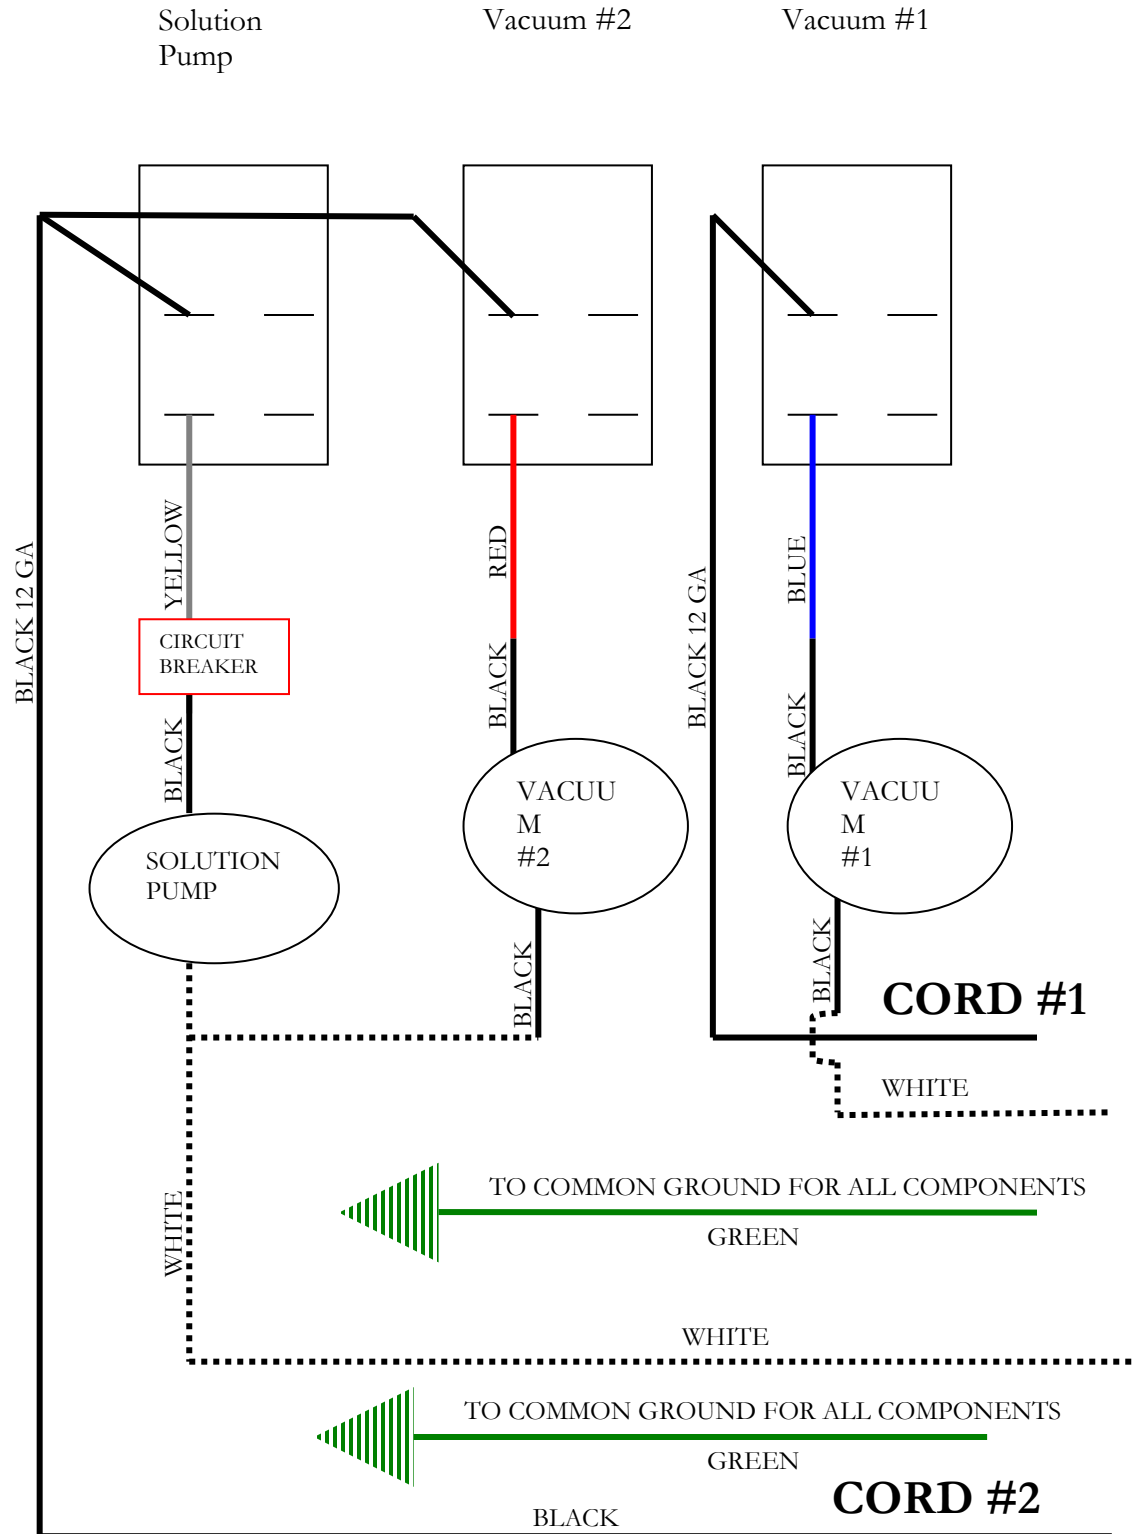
Solution Pump

Vacuum #2

Vacuum #1

BLACK 12 GA

YELLOW

CIRCUIT BREAKER

BLACK

SOLUTION PUMP

RED

BLACK

VACUU M #2

BLACK

BLACK 12 GA

BLUE

BLACK

VACUU M #1

BLACK

CORD #1

WHITE

TO COMMON GROUND FOR ALL COMPONENTS

GREEN

WHITE

WHITE

TO COMMON GROUND FOR ALL COMPONENTS

GREEN

CORD #2

BLACK